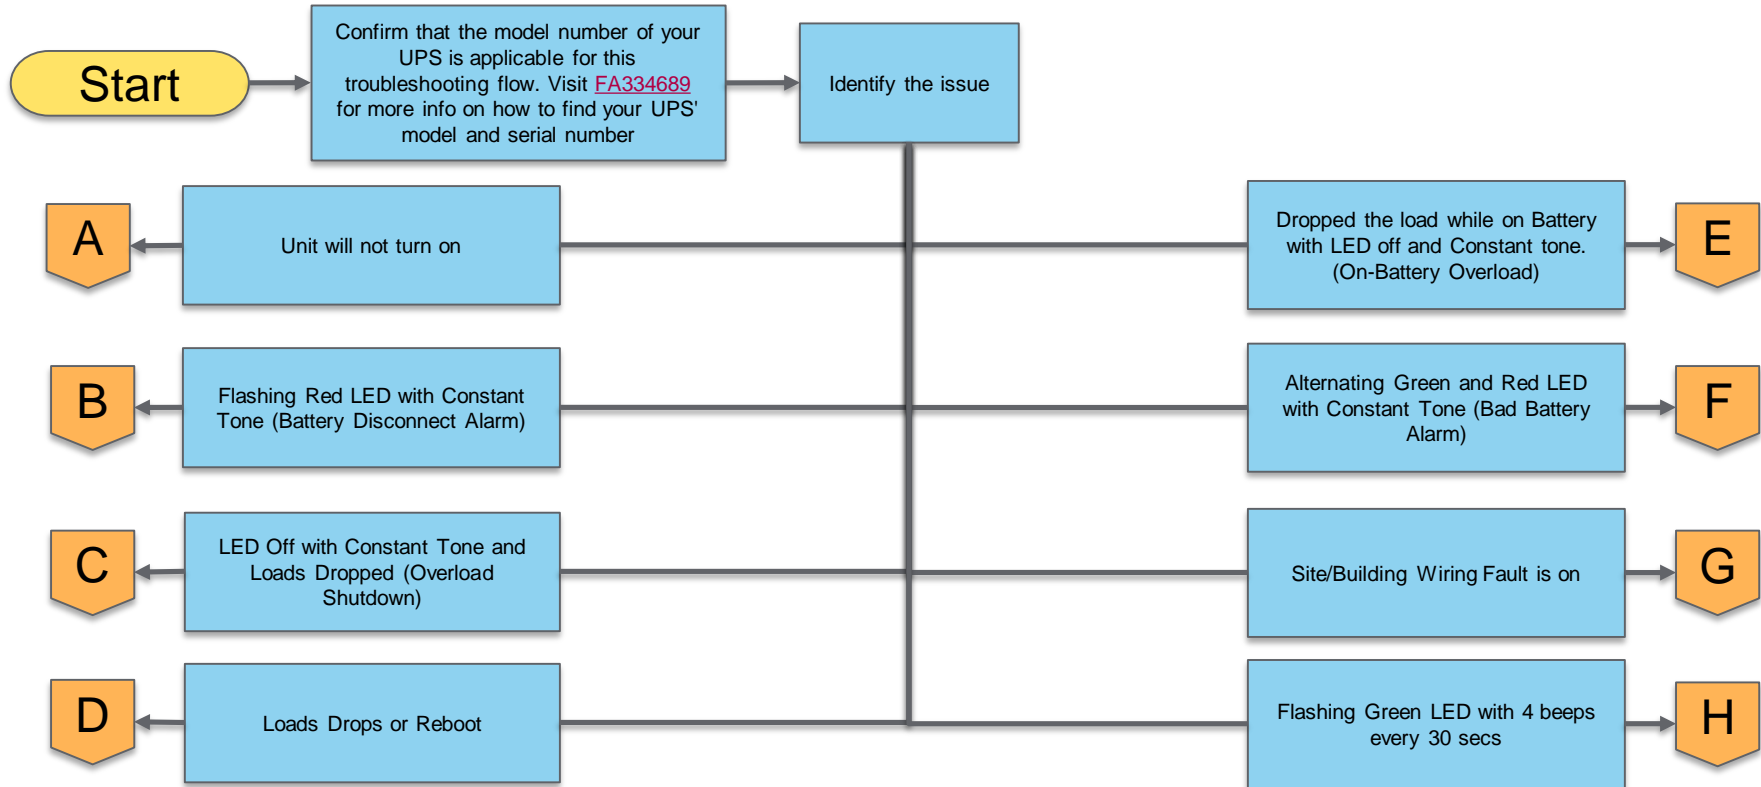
Start

Confirm that the model number of your UPS is applicable for this troubleshooting flow. Visit FA334689 for more info on how to find your UPS' model and serial number

Identify the issue

Unit will not turn on

A

Flashing Red LED with Constant Tone (Battery Disconnect Alarm)

B

LED Off with Constant Tone and Loads Dropped (Overload Shutdown)

C

Loads Drops or Reboot

D

Dropped the load while on Battery with LED off and Constant tone. (On-Battery Overload)

E

Alternating Green and Red LED with Constant Tone (Bad Battery Alarm)

F

Site/Building Wiring Fault is on

G

Flashing Green LED with 4 beeps every 30 secs

H